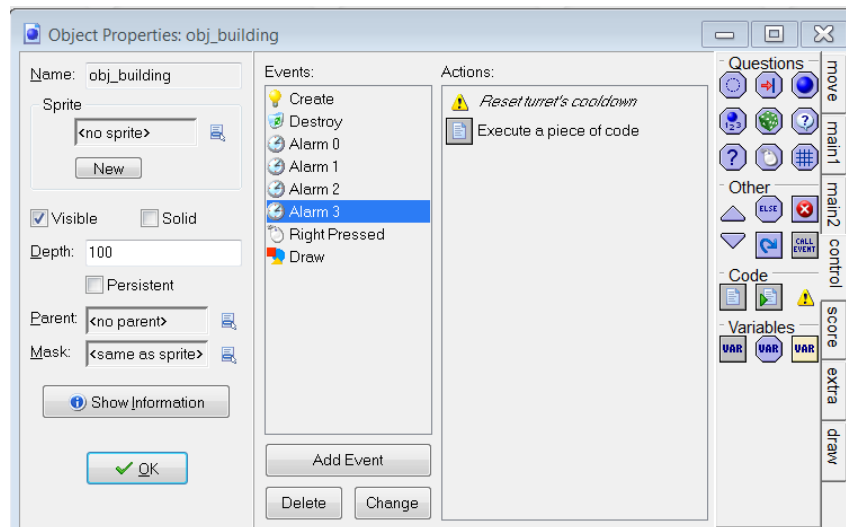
Object Properties: obj_building

Name: obj_building

Sprite

<no sprite>

New

Visible

Solid

Depth: 100

Persistent

Parent: <no parent>

Mask: <same as sprite>

Show Information

OK

Events:

Create

Destroy

Alarm 0

Alarm 1

Alarm 2

Alarm 3

Right Pressed

Draw

Add Event

Delete

Change

Actions:

Reset turret's cooldown

Execute a piece of code

Questions

123

Other

ELSE

CALL EVENT

Code

Variables

VAR

VAR

VAR

move

main1

main2

control

score

extra

draw